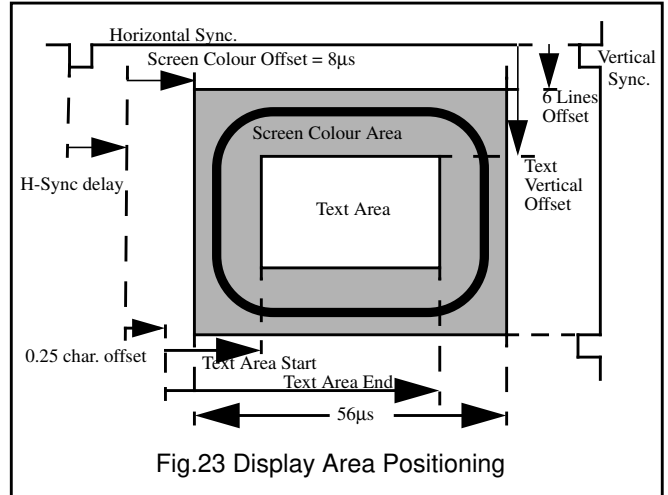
Horizontal Sync.

Screen Colour Offset = 8µs

Vertical Sync.

6 Lines Offset

Screen Colour Area

Text Vertical Offset

H-Sync delay

Text Area

0.25 char. offset

Text Area Start

Text Area End

56µs

Fig.23 Display Area Positioning